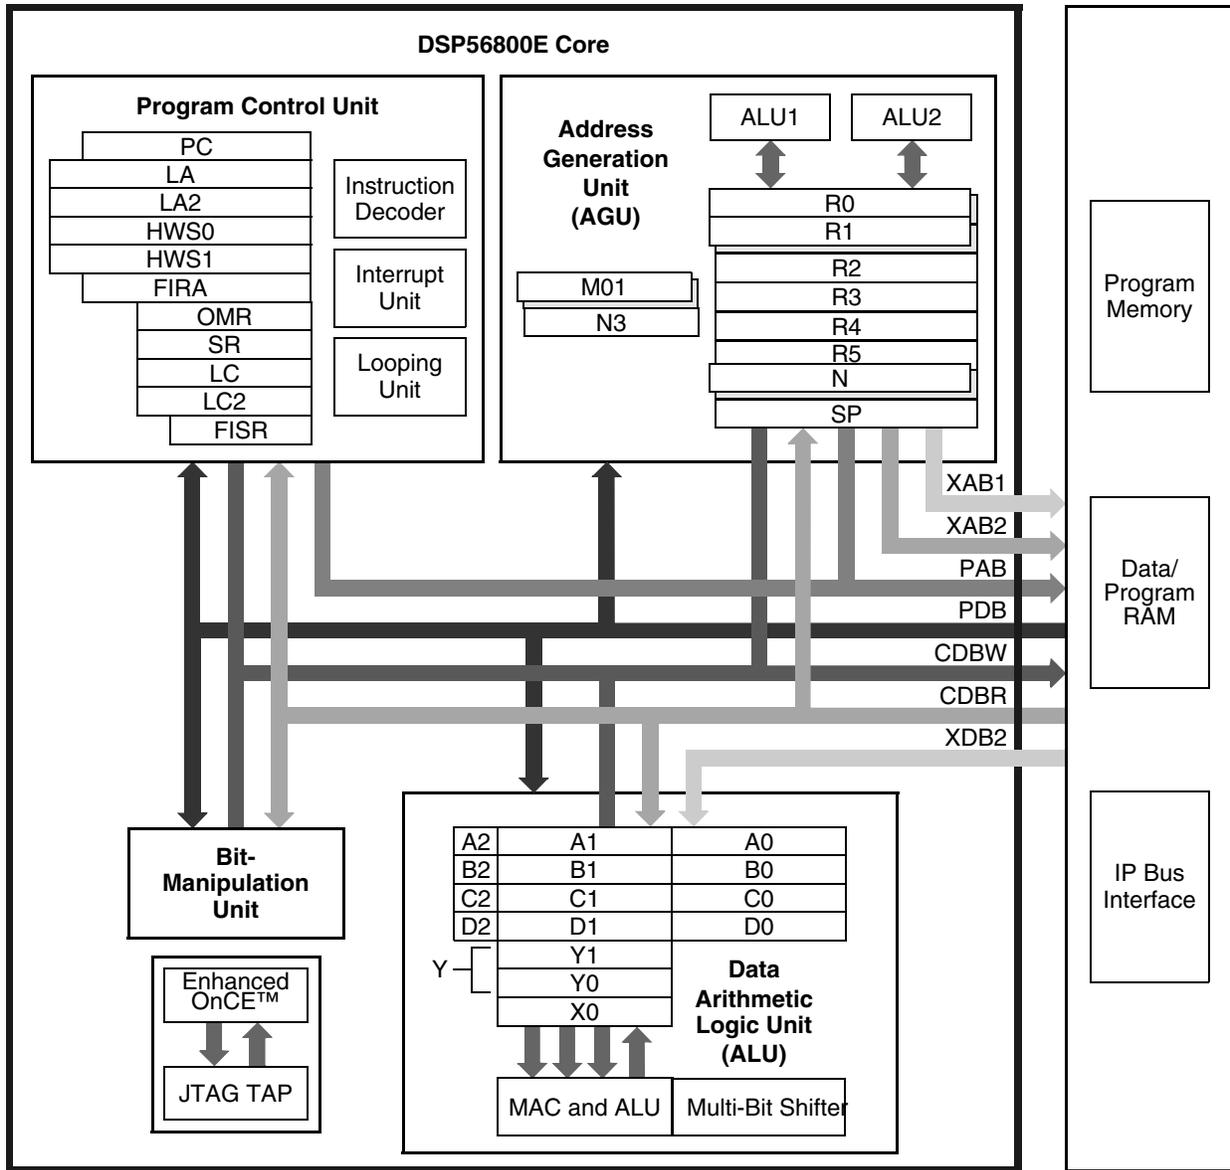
DSP56800E Core

Program Control Unit

PC
LA
LA2
HWS0
HWS1
FIRA
OMR
SR
LC
LC2
FISR

Instruction Decoder

Interrupt Unit

Looping Unit

Address Generation Unit (AGU)

ALU1
ALU2

R0
R1
R2
R3
R4
R5
N
SP

M01
N3

Program Memory

XAB1
XAB2
PAB
PDB
CDBW
CDBR
XDB2

Data/ Program RAM

IP Bus Interface

Bit-Manipulation Unit

Enhanced OnCE™

JTAG TAP

| A2 | A1 | A0 |
|---|---|---|
| B2 | B1 | B0 |
| C2 | C1 | C0 |
| D2 | D1 | D0 |

Y
Y1
Y0
X0

Data Arithmetic Logic Unit (ALU)

MAC and ALU
Multi-Bit Shifter